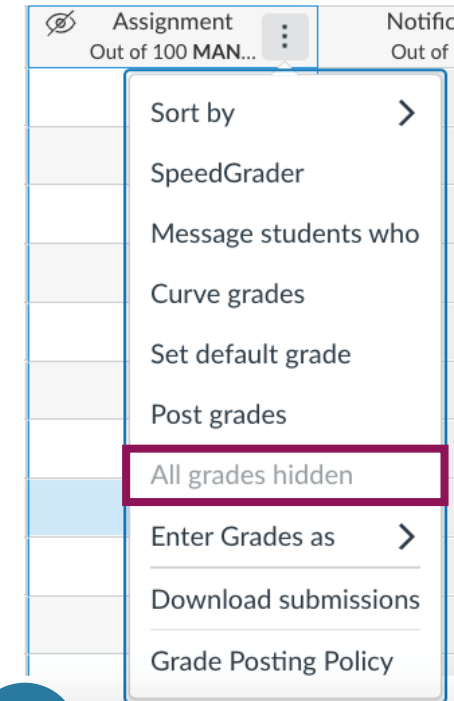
Assignment
Out of 100 MAN...

Notific
Out of

Sort by

SpeedGrader

Message students who

Curve grades

Set default grade

Post grades

All grades hidden

Enter Grades as

Download submissions

Grade Posting Policy